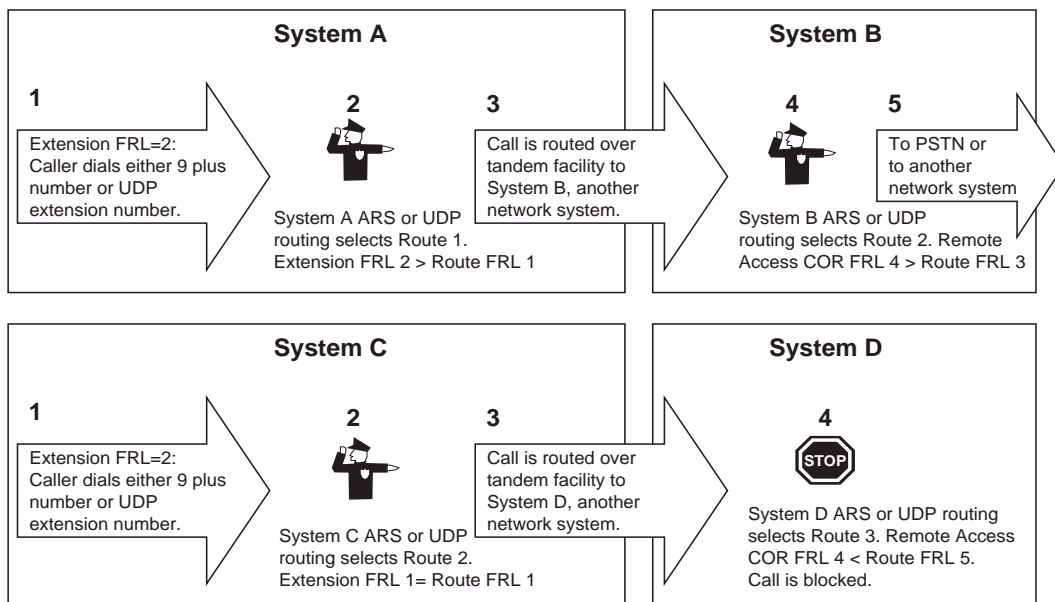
System A

1

Extension FRL=2: Caller dials either 9 plus number or UDP extension number.

2

System A ARS or UDP routing selects Route 1. Extension FRL 2 > Route FRL 1

3

Call is routed over tandem facility to System B, another network system.

System B

4

System B ARS or UDP routing selects Route 2. Remote Access COR FRL 4 > Route FRL 3

5

To PSTN or to another network system

System C

1

Extension FRL=2: Caller dials either 9 plus number or UDP extension number.

2

System C ARS or UDP routing selects Route 2. Extension FRL 1= Route FRL 1

3

Call is routed over tandem facility to System D, another network system.

System D

4

STOP

System D ARS or UDP routing selects Route 3. Remote Access COR FRL 4 < Route FRL 5. Call is blocked.